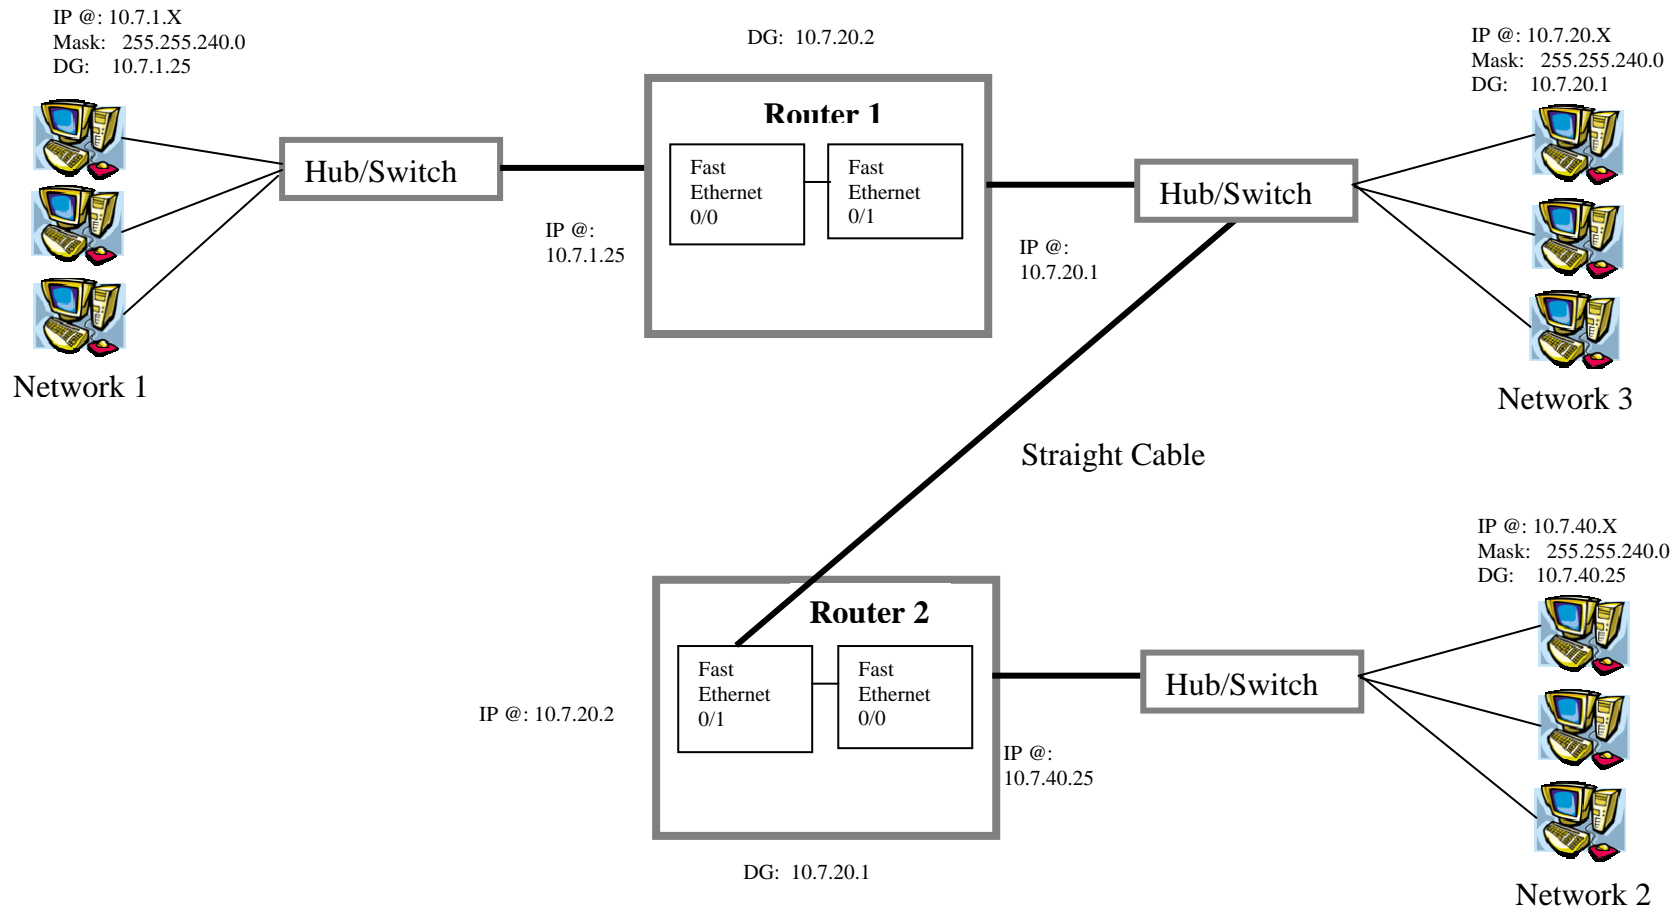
IP @: 10.7.1.X
Mask: 255.255.240.0
DG: 10.7.1.25

DG: 10.7.20.2

IP @: 10.7.20.X
Mask: 255.255.240.0
DG: 10.7.20.1

Router 1

Hub/Switch

Fast Ethernet 0/0

Fast Ethernet 0/1

Hub/Switch

IP @: 10.7.1.25

IP @: 10.7.20.1

Network 1

Network 3

Straight Cable

IP @: 10.7.40.X
Mask: 255.255.240.0
DG: 10.7.40.25

Router 2

Fast Ethernet 0/1

Fast Ethernet 0/0

Hub/Switch

IP @: 10.7.20.2

IP @: 10.7.40.25

DG: 10.7.20.1

Network 2